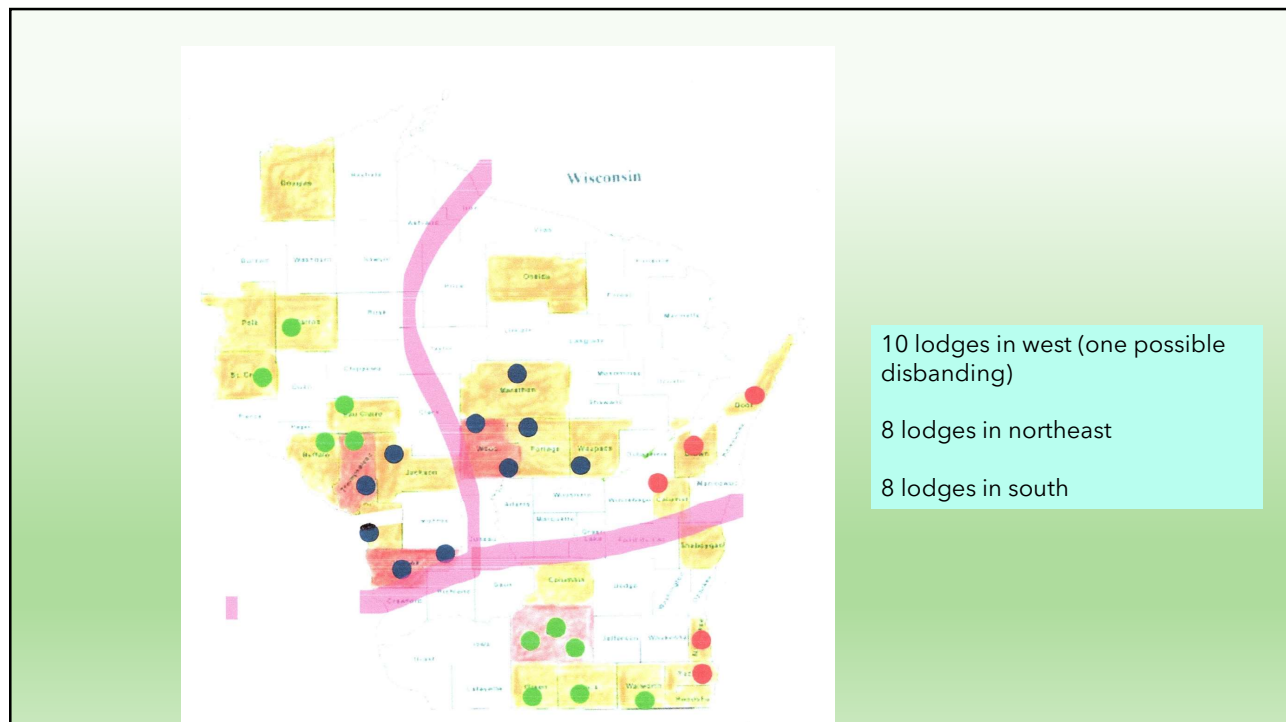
Wisconsin

Douglas

Oneida

Polk

St. Croix

Marathon

Eau Claire

Buffalo

Jackson

Wood

Portage

Waupaca

Brown

Door

Calumet

Sheboygan

Columbia

Walworth

10 lodges in west (one possible disbanding)

8 lodges in northeast

8 lodges in south